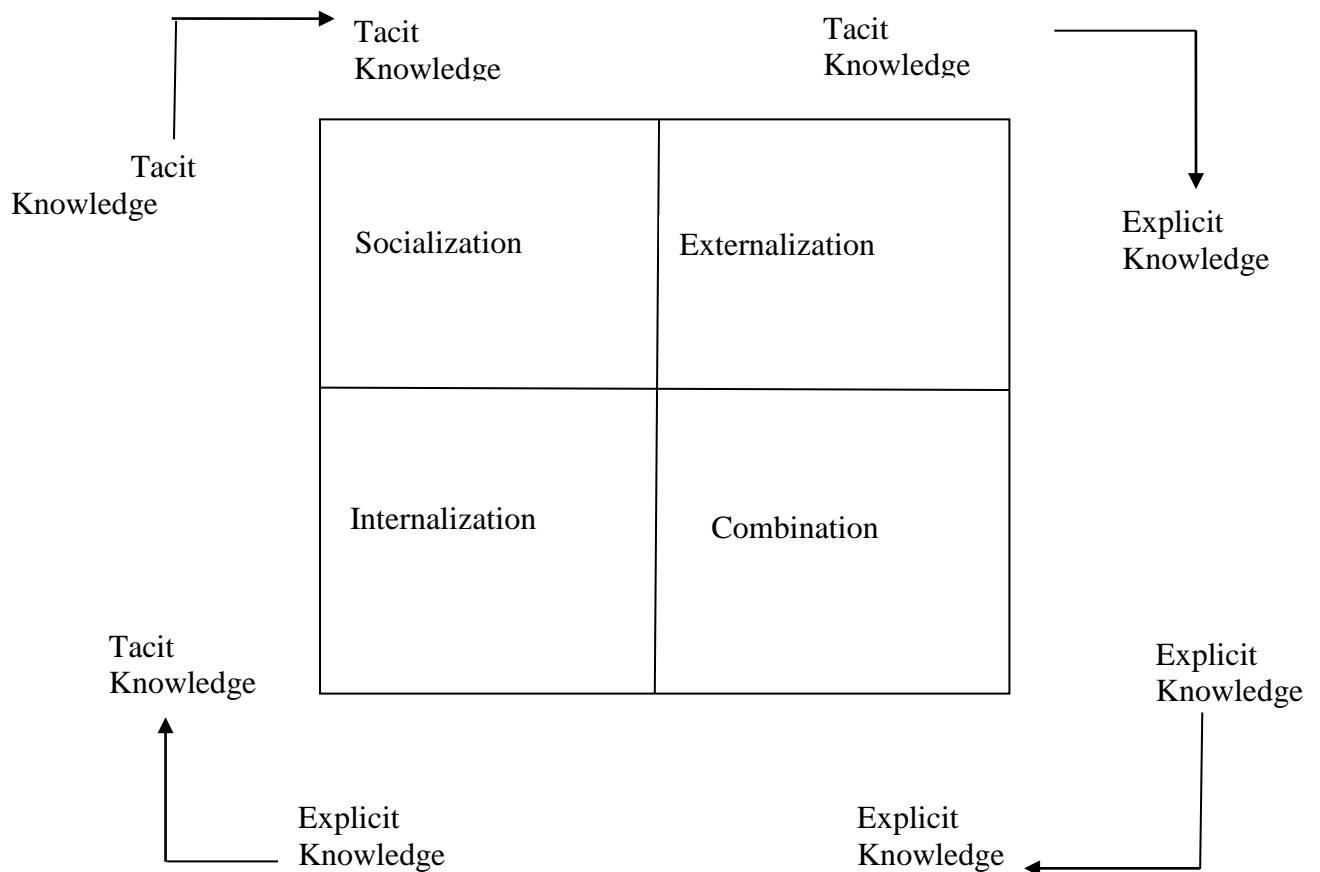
Tacit Knowledge

Tacit Knowledge

Tacit Knowledge

Explicit Knowledge

Socialization

Externalization

Internalization

Combination

Tacit Knowledge

Explicit Knowledge

Explicit Knowledge

Explicit Knowledge